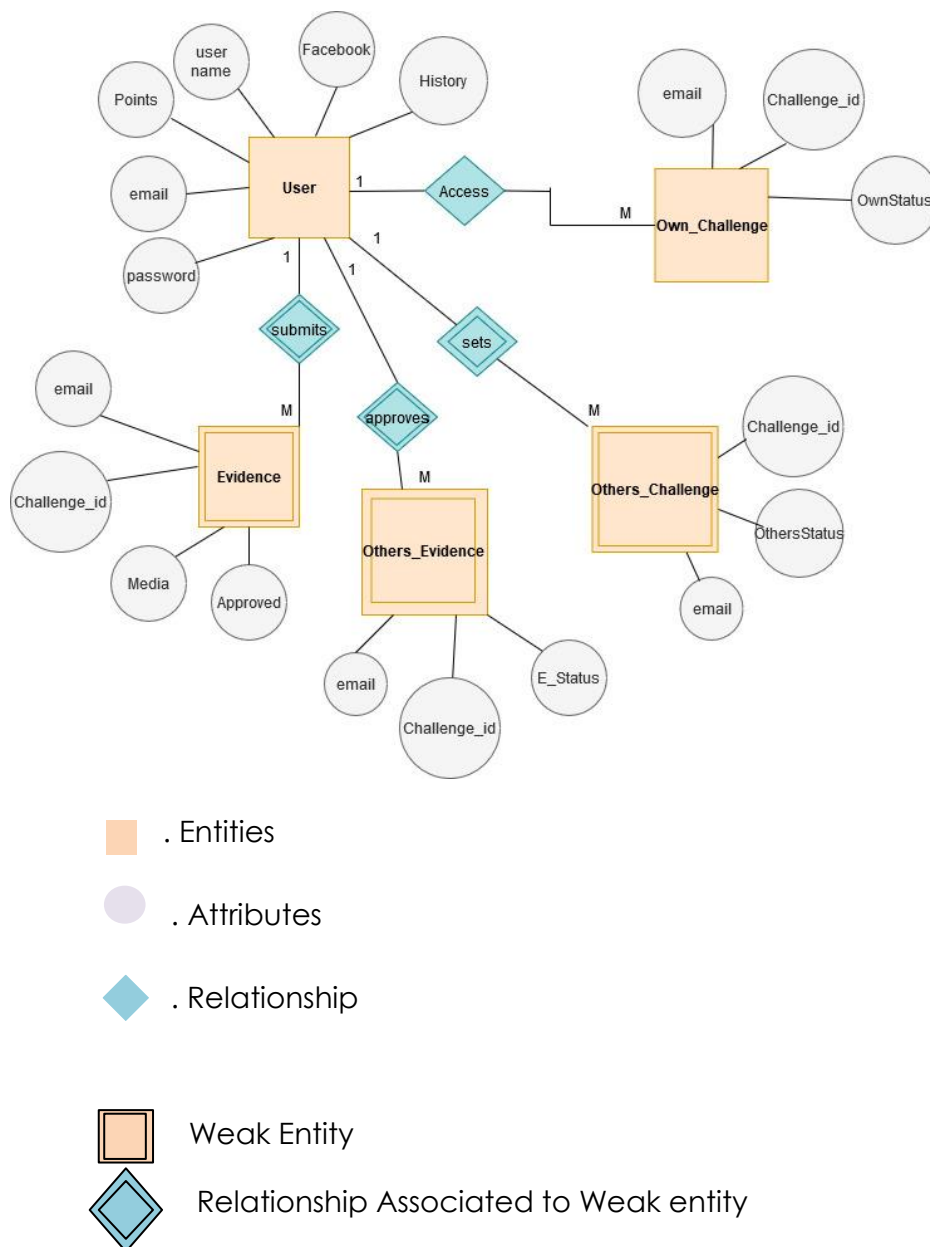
user name

Facebook

History

Points

email

User

password

1

Access

1

M

Own_Challenge

email

Challenge_id

OwnStatus

1

1

submits

sets

approves

M

M

M

email

Evidence

Challenge_id

Media

Approved

Others_Evidence

email

Challenge_id

E_Status

Others_Challenge

Challenge_id

OthersStatus

email

. Entities

. Attributes

. Relationship

Weak Entity

Relationship Associated to Weak entity